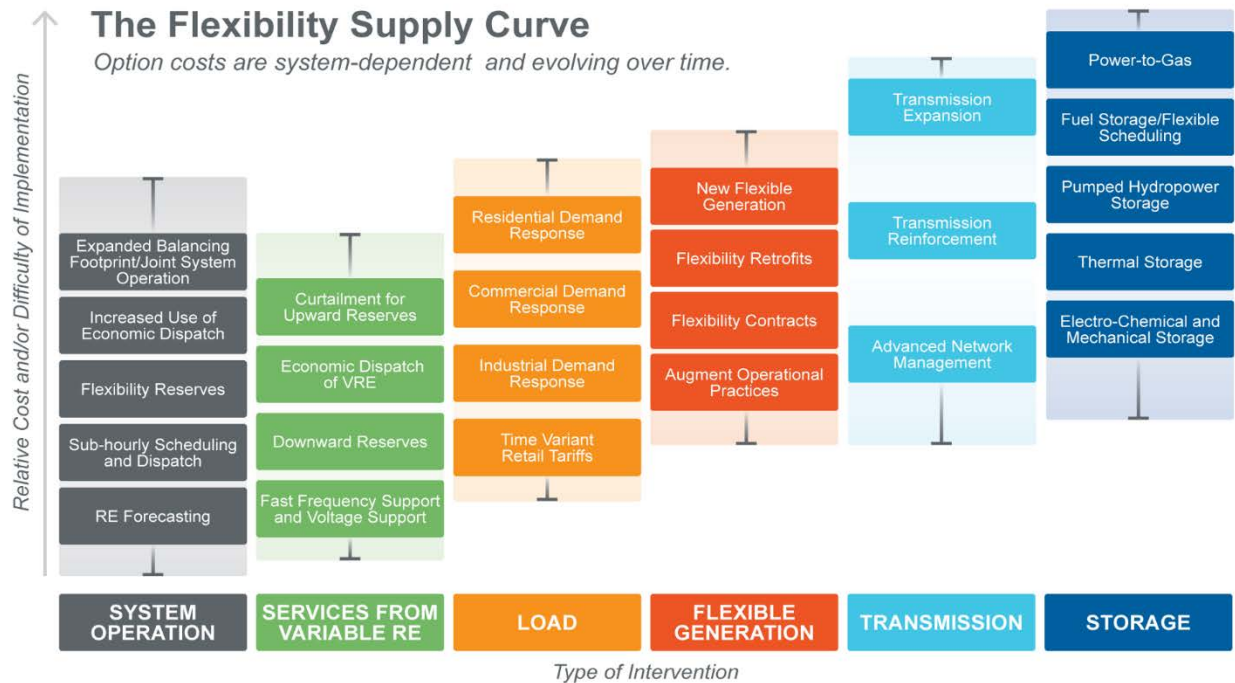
The Flexibility Supply Curve

Option costs are system-dependent and evolving over time.

Relative Cost and/or Difficulty of Implementation

Expanded Balancing Footprint/Joint System Operation

Increased Use of Economic Dispatch

Flexibility Reserves

Sub-hourly Scheduling and Dispatch

RE Forecasting

SYSTEM OPERATION

Curtailment for Upward Reserves

Economic Dispatch of VRE

Downward Reserves

Fast Frequency Support and Voltage Support

SERVICES FROM VARIABLE RE

Residential Demand Response

Commercial Demand Response

Industrial Demand Response

Time Variant Retail Tariffs

LOAD

New Flexible Generation

Flexibility Retrofits

Flexibility Contracts

Augment Operational Practices

FLEXIBLE GENERATION

Transmission Expansion

Transmission Reinforcement

Advanced Network Management

TRANSMISSION

Power-to-Gas

Fuel Storage/Flexible Scheduling

Pumped Hydropower Storage

Thermal Storage

Electro-Chemical and Mechanical Storage

STORAGE

Type of Intervention